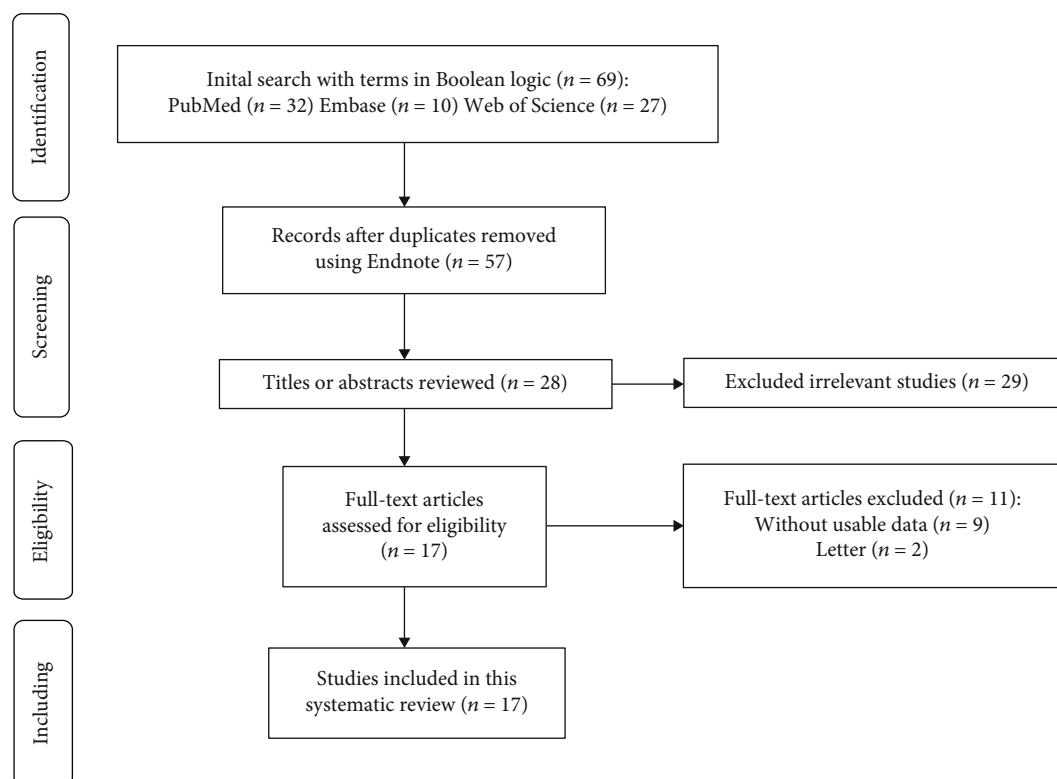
Identification

Inital search with terms in Boolean logic ($n = 69$): PubMed ($n = 32$) Embase ($n = 10$) Web of Science ($n = 27$)

Screening

Records after duplicates removed using Endnote ($n = 57$)

Titles or abstracts reviewed ($n = 28$)

Excluded irrelevant studies ($n = 29$)

Eligibility

Full-text articles assessed for eligibility ($n = 17$)

Full-text articles excluded ($n = 11$): Without usable data ($n = 9$) Letter ($n = 2$)

Including

Studies included in this systematic review ($n = 17$)